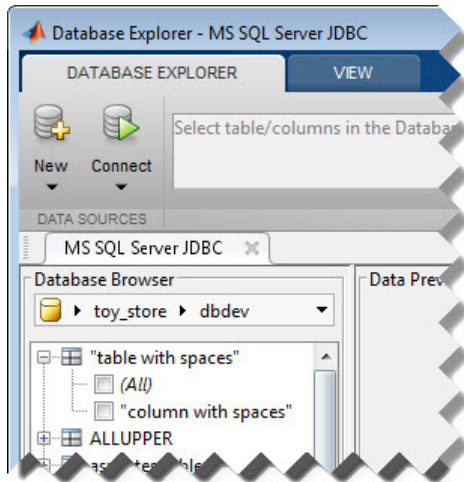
Database Explorer - MS SQL Server JDBC

DATABASE EXPLORER

VIEW

New

Connect

Select table/columns in the Databa

DATA SOURCES

MS SQL Server JDBC

Database Browser

toy_store ▸ dbdev

Data Prev

"table with spaces"

(All)

"column with spaces"

ALLUPPER

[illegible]